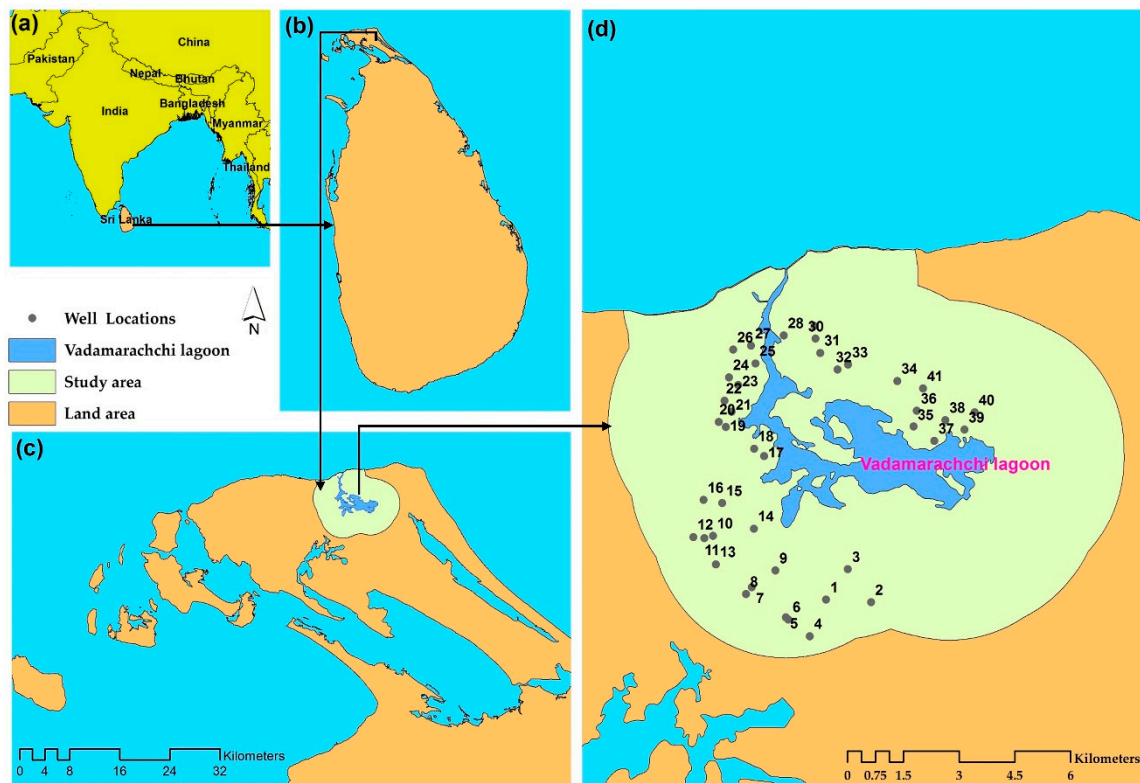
(a)
China
Pakistan
Nepal
Bhutan
India
Bangladesh
Myanmar
Thailand
Sri Lanka

(b)

N

Well Locations
Vadamarachchi lagoon
Study area
Land area

(c)

Kilometers
0 4 8 16 24 32

(d)
28 30
26 27 31
25 32 33
24 34 41
23
22 36 40
21 35 38 39
20 19 37
18
17
Vadamarachchi lagoon
16 15
14
12 10
11 13
9 3
8
7 1 2
6
5 4

Kilometers
0 0.75 1.5 3 4.5 6